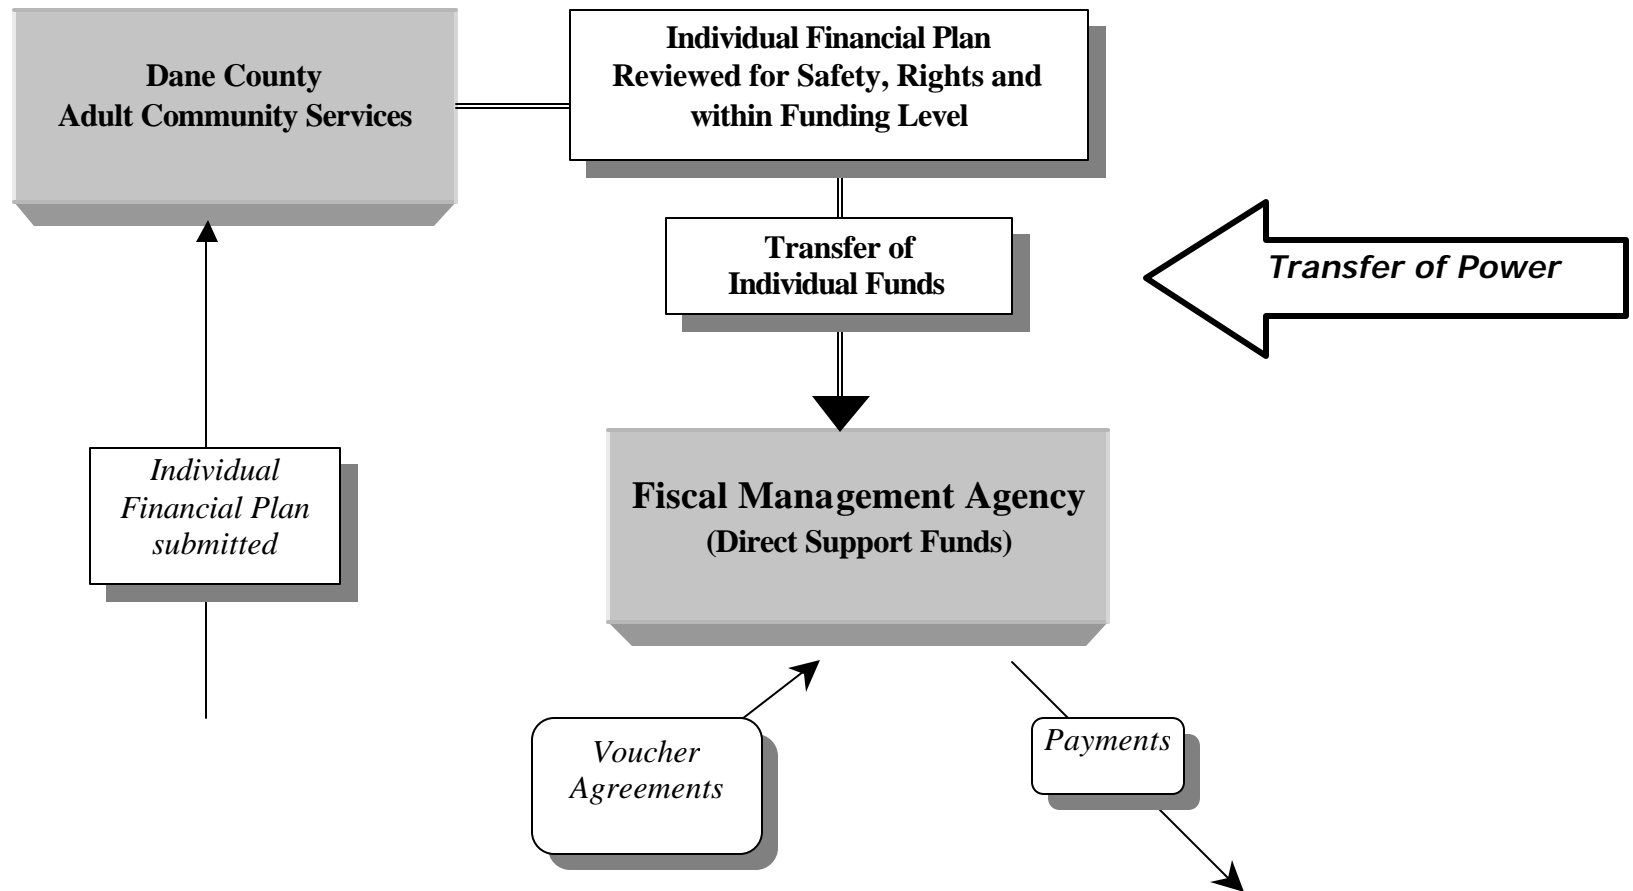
Dane County
Adult Community Services

Individual Financial Plan
Reviewed for Safety, Rights and
within Funding Level

Transfer of
Individual Funds

Transfer of Power

Individual
Financial Plan
submitted

Fiscal Management Agency
(Direct Support Funds)

Voucher
Agreements

Payments